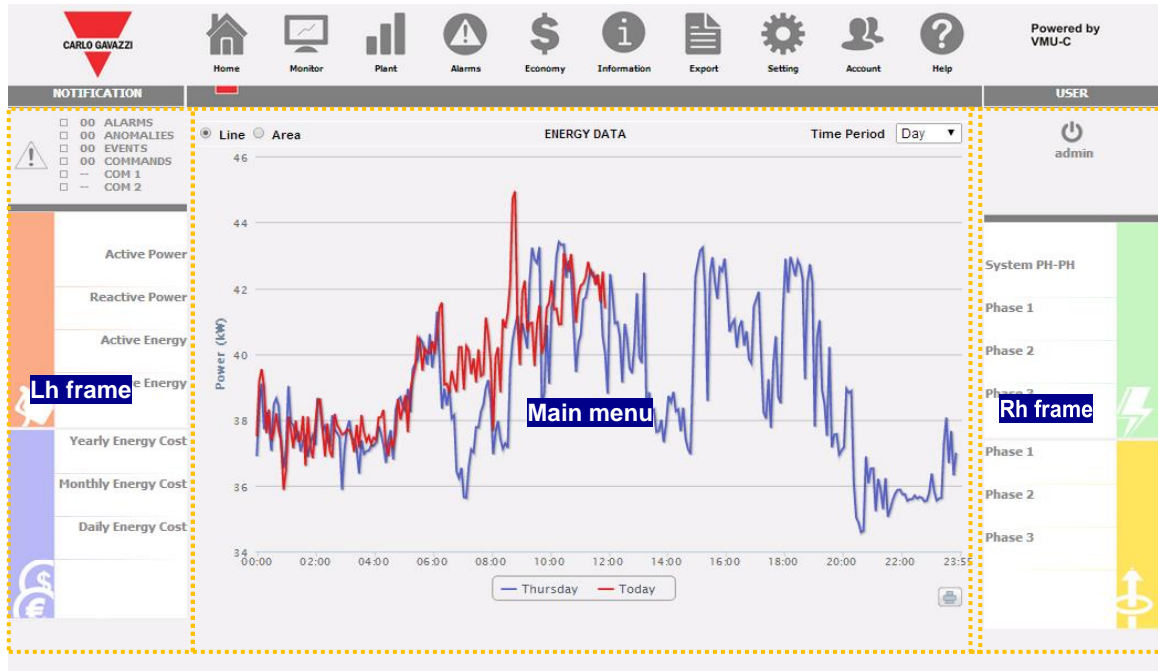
CARLO GAVAZZI

Home Monitor Plant Alarms Economy Information Export Setting Account Help

Powered by VMU-C

NOTIFICATION

USER

00 ALARMS
00 ANOMALIES
00 EVENTS
00 COMMANDS
-- COM 1
-- COM 2

admin

Line Area

ENERGY DATA

Time Period Day

Active Power
Reactive Power
Active Energy
e Energy
Lh frame
Yearly Energy Cost
Monthly Energy Cost
Daily Energy Cost

46
44
42
40
38
36
34

Power (kW)

Main menu

00:00 02:00 04:00 06:00 08:00 10:00 12:00 14:00 16:00 18:00 20:00 22:00 23:55

Thursday Today

System PH-PH
Phase 1
Phase 2
Phase 3
Rh frame
Phase 1
Phase 2
Phase 3